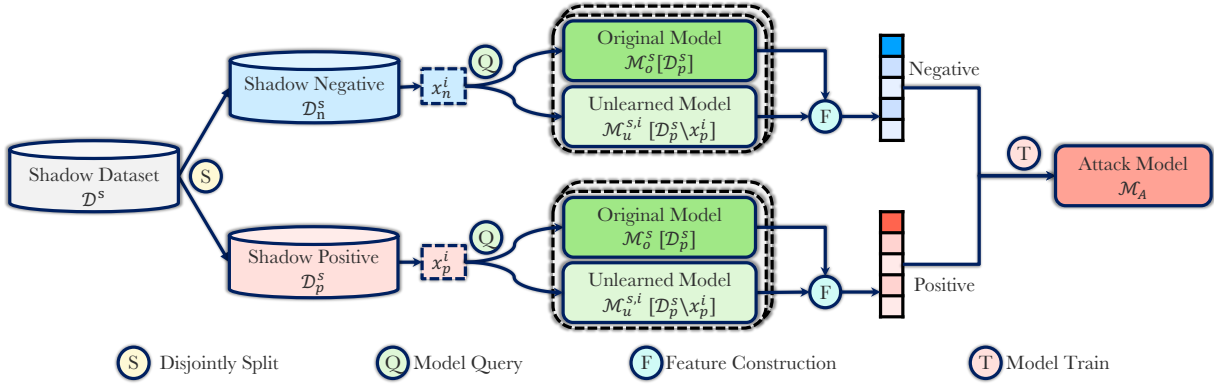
Shadow Dataset $\mathcal{D}^s$

S

Shadow Negative $\mathcal{D}_n^s$

$x_n^i$

Q

Original Model $\mathcal{M}_o^s[\mathcal{D}_p^s]$

Unlearned Model $\mathcal{M}_u^{s,i}$ $[\mathcal{D}_p^s \backslash x_p^i]$

F

Negative

Shadow Positive $\mathcal{D}_p^s$

$x_p^i$

Q

Original Model $\mathcal{M}_o^s[\mathcal{D}_p^s]$

Unlearned Model $\mathcal{M}_u^{s,i}$ $[\mathcal{D}_p^s \backslash x_p^i]$

F

Positive

T

Attack Model $\mathcal{M}_A$

S Disjointly Split Q Model Query F Feature Construction T Model Train